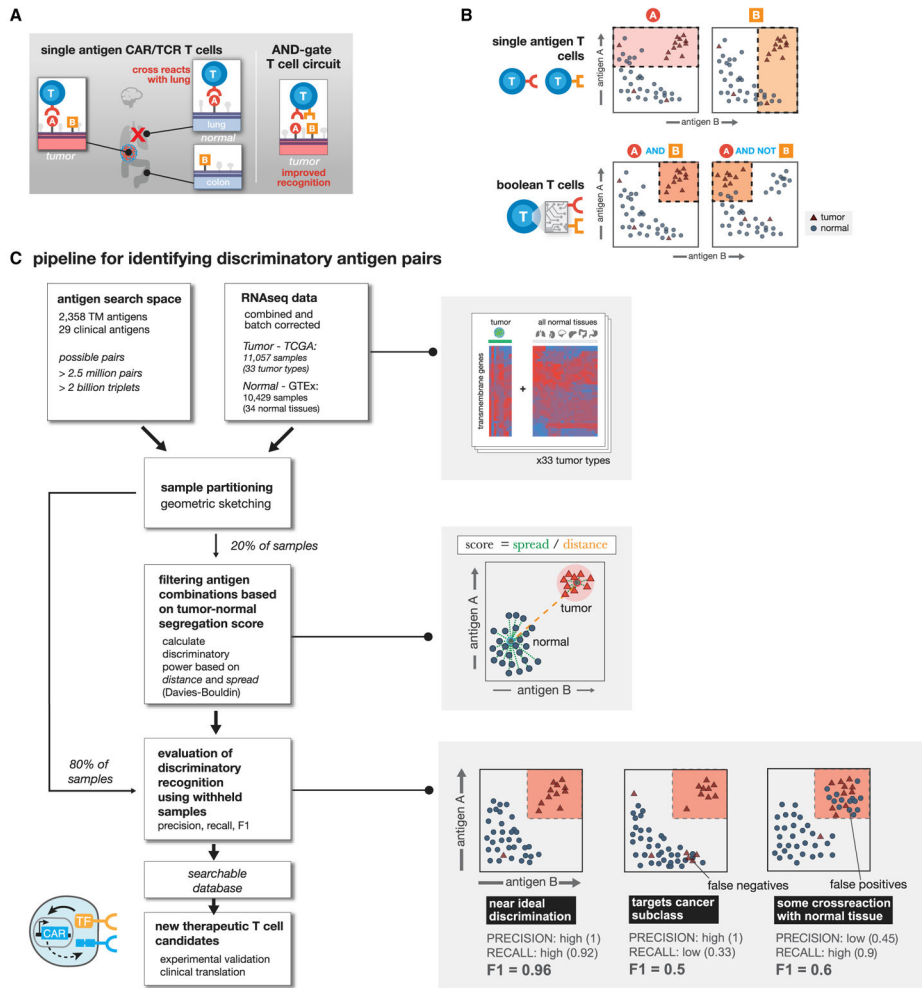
A

single antigen CAR/TCR T cells

AND-gate T cell circuit

T

A B

tumor

cross reacts with lung

T

A

lung
normal

B

colon

T

A B

tumor
improved recognition

B

A

B

single antigen T cells

T T

antigen A

antigen B

A AND B

A AND NOT B

boolean T cells

T

antigen A

antigen B

tumor
normal

C pipeline for identifying discriminatory antigen pairs

antigen search space
2,358 TM antigens
29 clinical antigens

possible pairs
> 2.5 million pairs
> 2 billion triplets

RNAseq data
combined and batch corrected

Tumor - TCGA:
11,057 samples
(33 tumor types)

Normal - GTEx:
10,429 samples
(34 normal tissues)

tumor

all normal tissues

transmembrane genes

+

x33 tumor types

sample partitioning
geometric sketching

20% of samples

filtering antigen combinations based on tumor-normal segregation score
calculate discriminatory power based on distance and spread (Davies-Bouldin)

score = spread / distance

antigen A

tumor

normal

antigen B

80% of samples

evaluation of discriminatory recognition using withheld samples
precision, recall, F1

searchable database

new therapeutic T cell candidates
experimental validation
clinical translation

CAR

TF

antigen A

antigen B

false negatives

false positives

near ideal discrimination
PRECISION: high (1)
RECALL: high (0.92)
F1 = 0.96

targets cancer subclass
PRECISION: high (1)
RECALL: low (0.33)
F1 = 0.5

some crossreaction with normal tissue
PRECISION: low (0.45)
RECALL: high (0.9)
F1 = 0.6